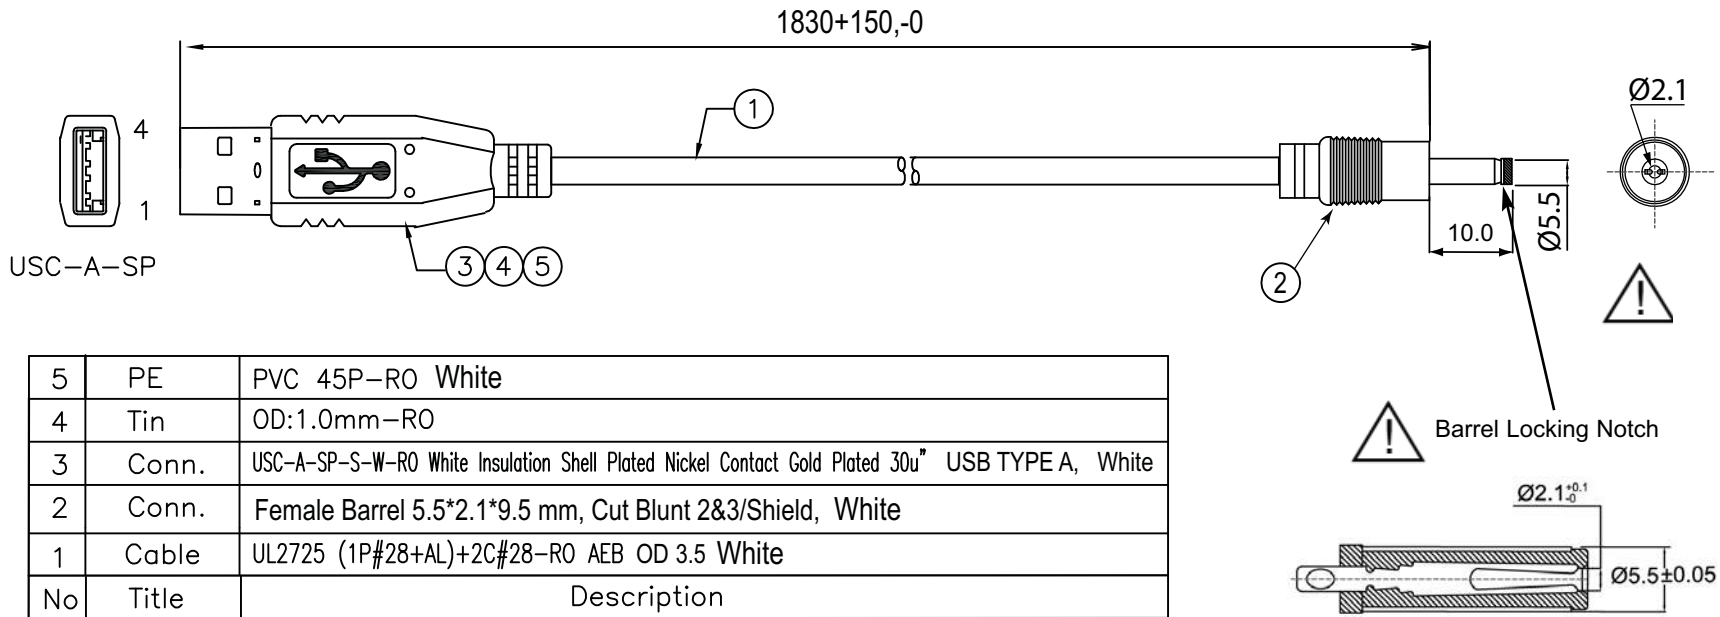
1830+150,-0

4

1

USC—A—SP

1

3 4 5

2

Ø2.1

10.0

Ø5.5

Barrel Locking Notch

$Ø2.1^{+0.1}_{-0}$

Ø5.5±0.05

| 5 | PE | PVC 45P—RO White |
|---|---|---|
| 4 | Tin | OD:1.0mm—RO |
| 3 | Conn. | USC-A-SP-S-W-RO White Insulation Shell Plated Nickel Contact Gold Plated 30u" USB TYPE A, White |
| 2 | Conn. | Female Barrel 5.5*2.1*9.5 mm, Cut Blunt 2&3/Shield, White |
| 1 | Cable | UL2725 (1P#28+AL)+2C#28-RO AEB OD 3.5 White |
| No | Title | Description |